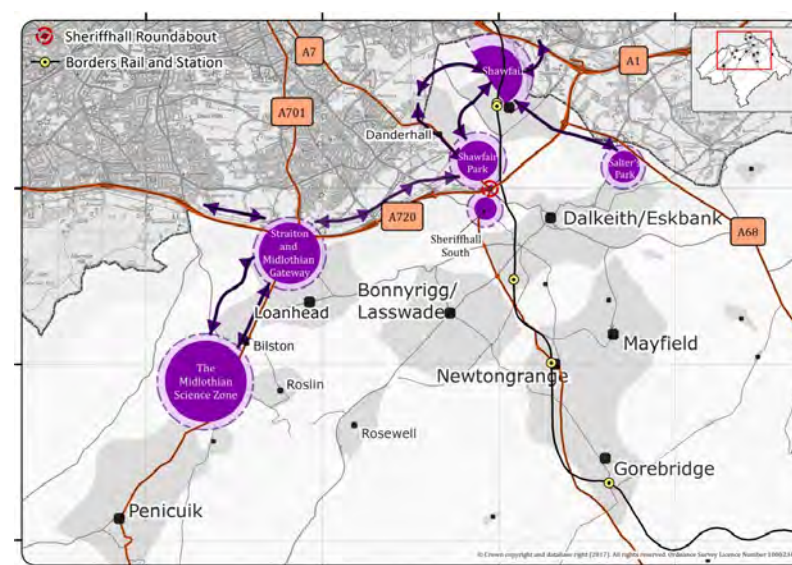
Sheriffhall Roundabout
Borders Rail and Station

A7
A1
A701
Shawfair
Danderhall
Shawfair Park
Salter Park
A720
Sheriffhall South
Dalkeith/Eskbank
A68
Straiton and Midlothian Gateway
Loanhead
Bonnyrigg/ Lasswade
Mayfield
Bilston
The Midlothian Science Zone
Roslin
Newtongrange
Rosewell
Gorebridge
Penicuik

© Crown copyright and database right (2017). All rights reserved. Ordnance Survey Licence Number 100023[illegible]